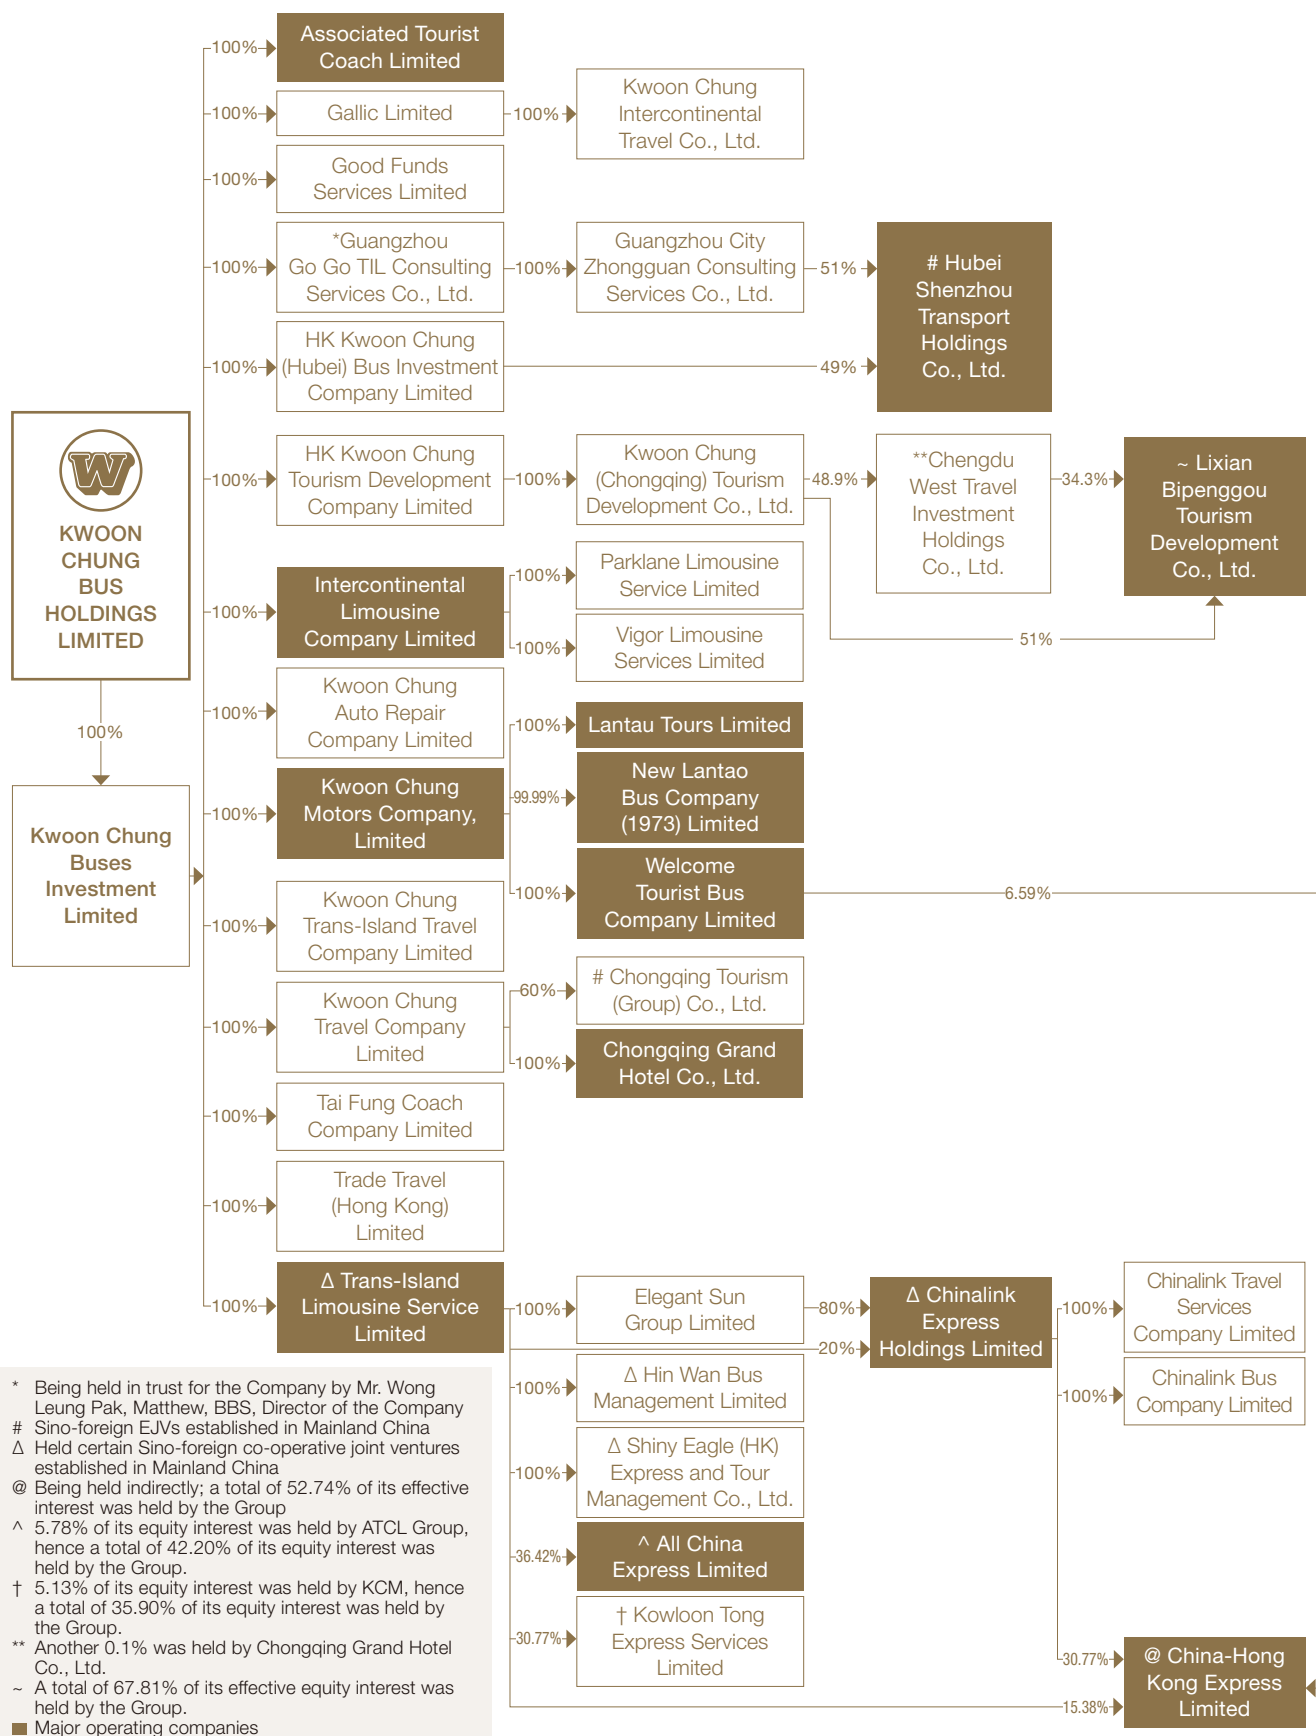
KWOON CHUNG BUS HOLDINGS LIMITED

100%

Kwoon Chung Buses Investment Limited

100% Associated Tourist Coach Limited

100% Gallic Limited — 100% Kwoon Chung Intercontinental Travel Co., Ltd.

100% Good Funds Services Limited

100% *Guangzhou Go Go TIL Consulting Services Co., Ltd. — 100% Guangzhou City Zhongguan Consulting Services Co., Ltd. — 51% # Hubei Shenzhou Transport Holdings Co., Ltd.

100% HK Kwoon Chung (Hubei) Bus Investment Company Limited — 49%

100% HK Kwoon Chung Tourism Development Company Limited — 100% Kwoon Chung (Chongqing) Tourism Development Co., Ltd. — 48.9% **Chengdu West Travel Investment Holdings Co., Ltd. — 34.3% ~ Lixian Bipenggou Tourism Development Co., Ltd.

51%

100% Intercontinental Limousine Company Limited
100% Parklane Limousine Service Limited
100% Vigor Limousine Services Limited

100% Kwoon Chung Auto Repair Company Limited

100% Kwoon Chung Motors Company, Limited
100% Lantau Tours Limited
99.99% New Lantao Bus Company (1973) Limited
100% Welcome Tourist Bus Company Limited — 6.59%

100% Kwoon Chung Trans-Island Travel Company Limited

100% Kwoon Chung Travel Company Limited
60% # Chongqing Tourism (Group) Co., Ltd.
100% Chongqing Grand Hotel Co., Ltd.

100% Tai Fung Coach Company Limited

100% Trade Travel (Hong Kong) Limited

100% Δ Trans-Island Limousine Service Limited
100% Elegant Sun Group Limited — 80% Δ Chinalink Express Holdings Limited
20%
100% Chinalink Travel Services Company Limited
100% Chinalink Bus Company Limited
100% Δ Hin Wan Bus Management Limited
100% Δ Shiny Eagle (HK) Express and Tour Management Co., Ltd.
36.42% ^ All China Express Limited
30.77% † Kowloon Tong Express Services Limited
30.77% @ China-Hong Kong Express Limited
15.38%

* Being held in trust for the Company by Mr. Wong Leung Pak, Matthew, BBS, Director of the Company
# Sino-foreign EJVs established in Mainland China
Δ Held certain Sino-foreign co-operative joint ventures established in Mainland China
@ Being held indirectly; a total of 52.74% of its effective interest was held by the Group
^ 5.78% of its equity interest was held by ATCL Group, hence a total of 42.20% of its equity interest was held by the Group.
† 5.13% of its equity interest was held by KCM, hence a total of 35.90% of its equity interest was held by the Group.
** Another 0.1% was held by Chongqing Grand Hotel Co., Ltd.
~ A total of 67.81% of its effective equity interest was held by the Group.
Major operating companies